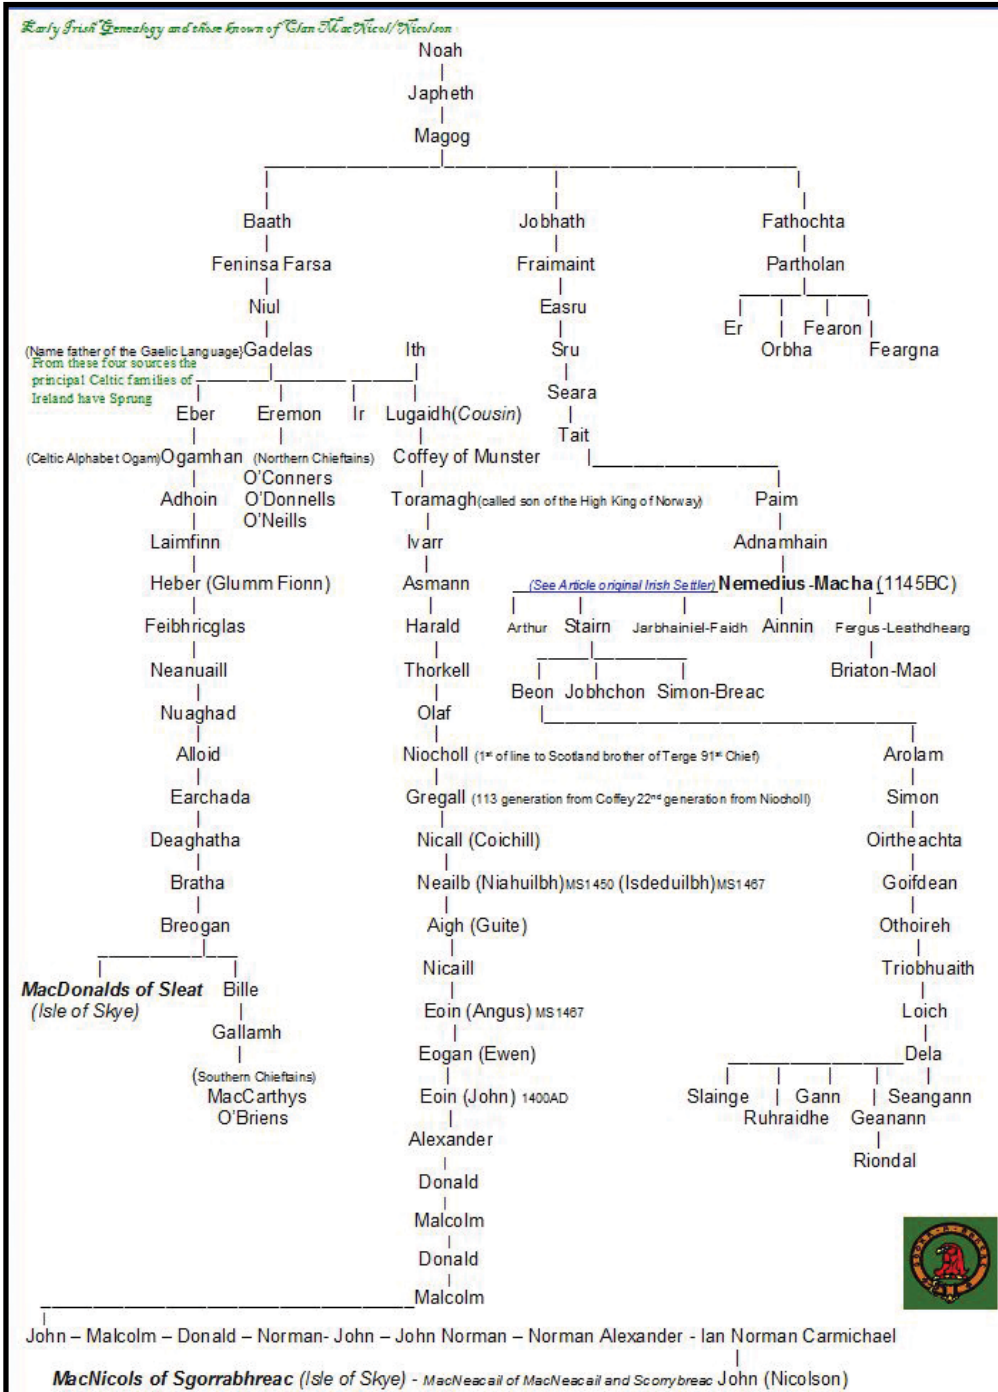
Early Irish Genealogy and those known of Clan MacNicol/Nicolson

Noah
Japheth
Magog

Baath
Feninsa Farsa
Niul
(Name father of the Gaelic Language) Gadelas
From these four sources the principal Celtic families of Ireland have Sprung
Eber
Eremon
Ir
Ith
Lugaidh (Cousin)
(Celtic Alphabet Ogam) Ogamhan
(Northern Chieftains) O'Conners O'Donnells O'Neills
Coffey of Munster
Adhoin
Laimfinn
Heber (Glumm Fionn)
Feibhricglas
Neanuaill
Nuaghad
Alloid
Earchada
Deaghatha
Bratha
Breogan
MacDonalds of Sleat (Isle of Skye)
Bille
Gallamh
(Southern Chieftains) MacCarthys O'Briens

Toramagh (called son of the High King of Norway)
Ivarr
Asmann
Harald
Thorkell
Olaf
Niocholl (1st of line to Scotland brother of Terge 91st Chief)
Gregall (113 generation from Coffey 22nd generation from Niocholl)
Nicall (Coichill)
Neailb (Niahuilbh) MS1450 (Isdeduilbh) MS1467
Aigh (Guite)
Nicaill
Eoin (Angus) MS1467
Eogan (Ewen)
Eoin (John) 1400AD
Alexander
Donald
Malcolm
Donald
Malcolm

Jobhath
Fraimaint
Easru
Sru
Seara
Tait
Paim
Adnamhain
(See Article original Irish Settler) Nemedius-Macha (1145BC)
Arthur
Stairn
Jarbhainiel-Faidh
Ainnin
Fergus-Leathdhearg
Beon
Jobhchon
Simon-Breac
Briaton-Maol
Arolam
Simon
Oirtheachta
Goifdean
Othoireh
Triobhuaith
Loich
Dela
Slainge
Ruhraidhe
Gann
Geanann
Seangann
Riondal

Fathochta
Partholan
Er
Orbha
Fearon
Feargna

John – Malcolm – Donald – Norman- John – John Norman – Norman Alexander - Ian Norman Carmichael
MacNicols of Sgorrabhreac (Isle of Skye) - MacNeacail of MacNeacail and Scorrybreac John (Nicolson)